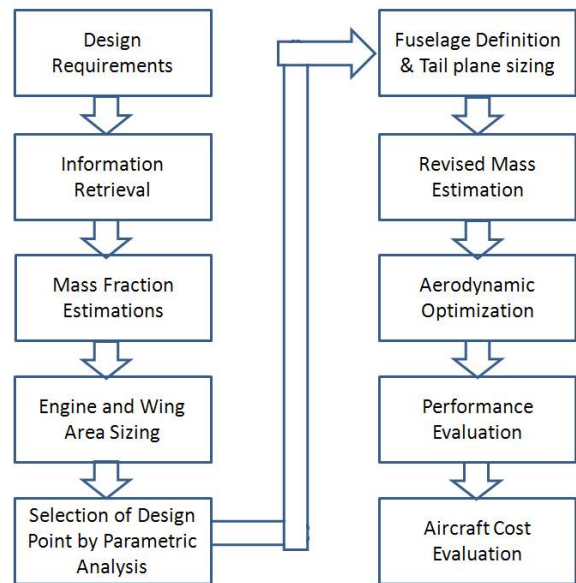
Design Requirements

Information Retrieval

Mass Fraction Estimations

Engine and Wing Area Sizing

Selection of Design Point by Parametric Analysis

Fuselage Definition & Tail plane sizing

Revised Mass Estimation

Aerodynamic Optimization

Performance Evaluation

Aircraft Cost Evaluation